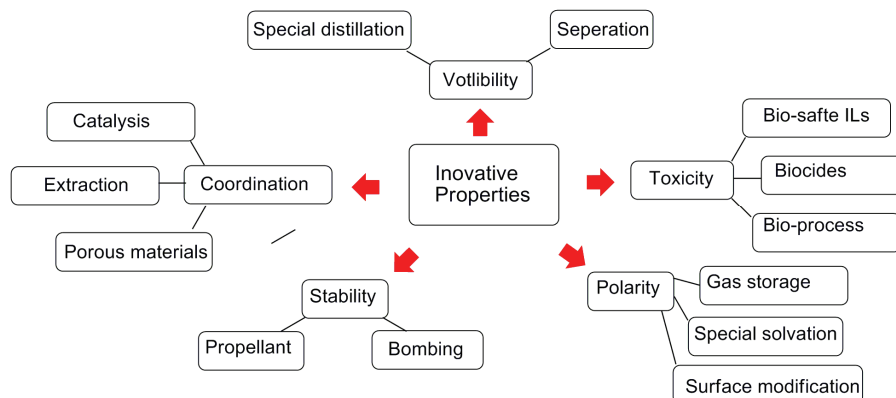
Inovative Properties

Votlibility
Special distillation
Seperation

Toxicity
Bio-safte ILs
Biocides
Bio-process

Polarity
Gas storage
Special solvation
Surface modification

Stability
Propellant
Bombing

Coordination
Catalysis
Extraction
Porous materials